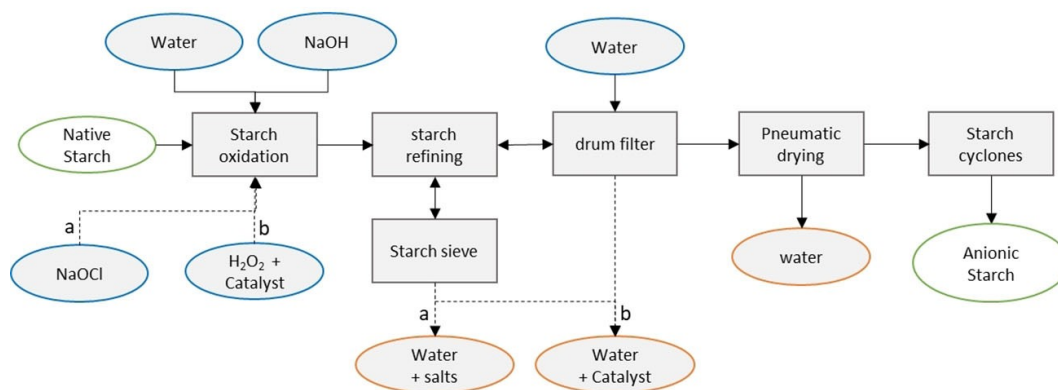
Water

NaOH

Water

Native Starch

Starch oxidation

starch refining

drum filter

Pneumatic drying

Starch cyclones

a

b

NaOCl

$H_2O_2$ + Catalyst

Starch sieve

water

Anionic Starch

a

b

Water + salts

Water + Catalyst